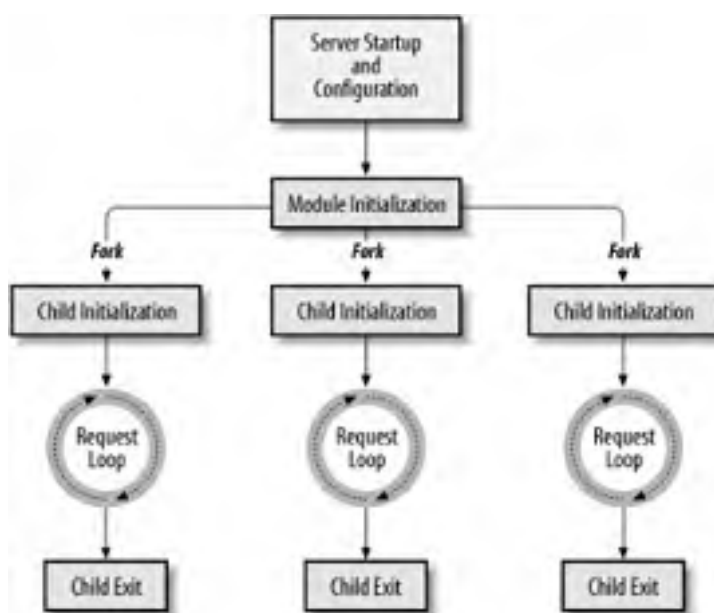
Server Startup and Configuration

Module Initialization

Fork

Fork

Fork

Child Initialization

Child Initialization

Child Initialization

Request Loop

Request Loop

Request Loop

Child Exit

Child Exit

Child Exit